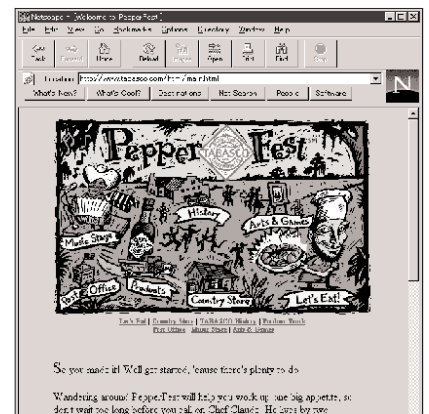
Netscape - [Welcome to PepperFest]

File Edit View Go Bookmarks Options Directory Window Help

Back Forward Home Reload Images Open Print Find Stop

Location: http://www.tabasco.com/html/main.html

What's New? What's Cool? Destinations Net Search People Software

Pepper TABASCO Fest

History

Arts & Games

Music Stage

Post Office

Products

Country Store

Let's Eat!

Let's Eat | Country Store | TABASCO History | Products | Post Office | Music Stage | Arts & Games

So you made it! Well get started, 'cause there's plenty to do.

Wandering around PepperFest will help you work up one big appetite, so don't wait too long before you call on Chef Claude. He loves by two